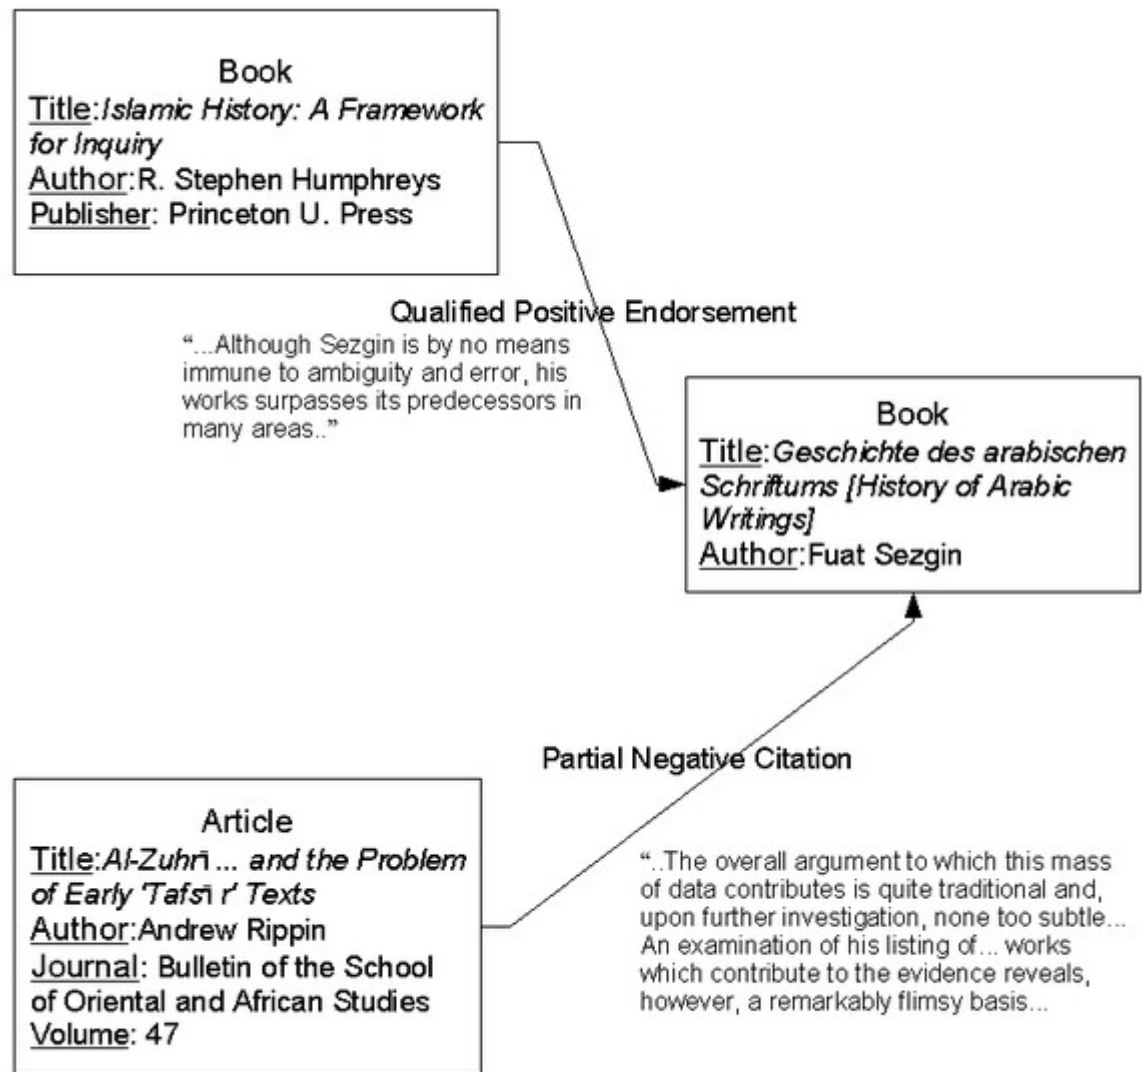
Book
Title:*Islamic History: A Framework for Inquiry*
Author:R. Stephen Humphreys
Publisher: Princeton U. Press

Qualified Positive Endorsement

"...Although Sezgin is by no means immune to ambiguity and error, his works surpasses its predecessors in many areas.."

Book
Title:*Geschichte des arabischen Schriftums [History of Arabic Writings]*
Author:Fuat Sezgin

Partial Negative Citation

Article
Title:*Al-Zuhrī ... and the Problem of Early 'Tafsī r' Texts*
Author:Andrew Rippin
Journal: Bulletin of the School of Oriental and African Studies
Volume: 47

"..The overall argument to which this mass of data contributes is quite traditional and, upon further investigation, none too subtle... An examination of his listing of... works which contribute to the evidence reveals, however, a remarkably flimsy basis...